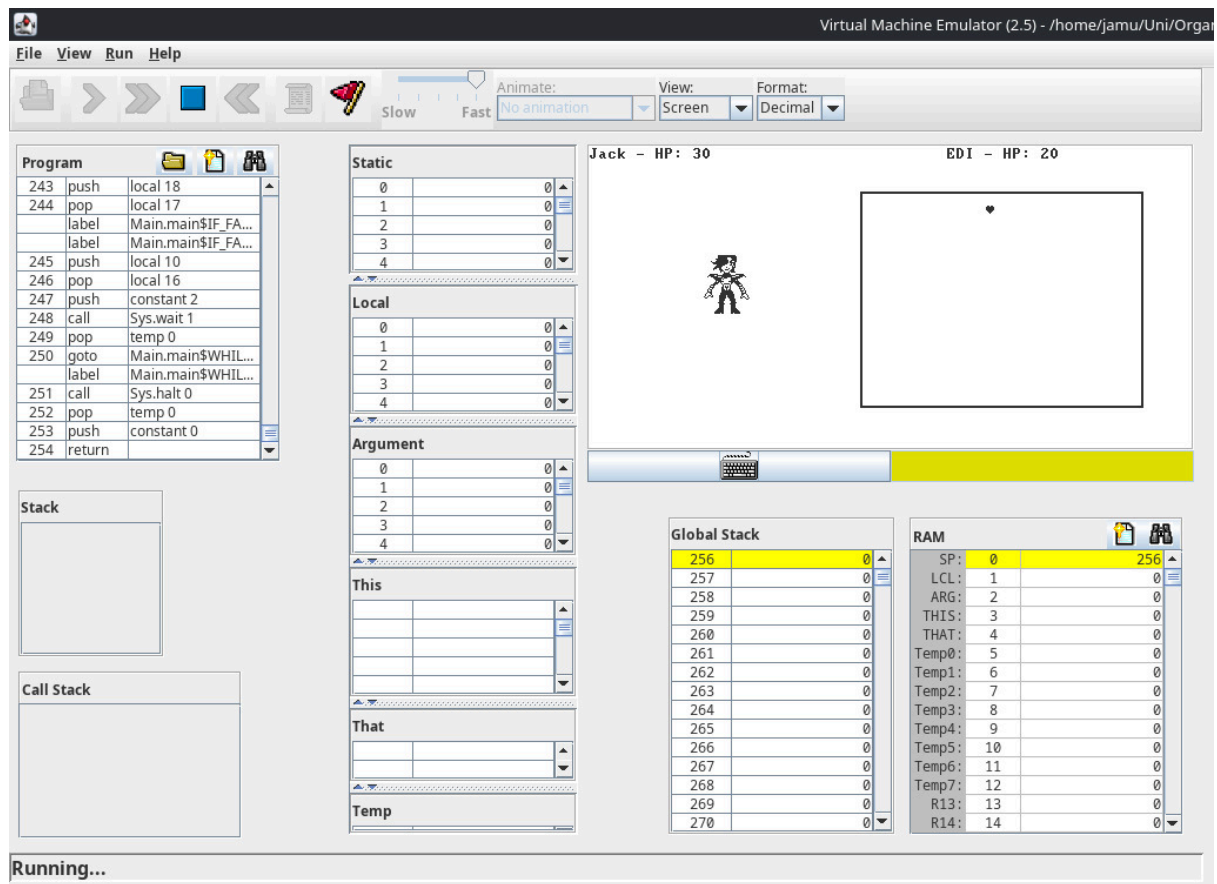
Virtual Machine Emulator (2.5) - /home/jamu/Uni/Orga

File View Run Help

Slow Fast

Animate:
No animation

View:
Screen

Format:
Decimal

Program

| 243 | push | local 18 |
|---|---|---|
| 244 | pop | local 17 |
| | label | Main.main$IF_FA... |
| | label | Main.main$IF_FA... |
| 245 | push | local 10 |
| 246 | pop | local 16 |
| 247 | push | constant 2 |
| 248 | call | Sys.wait 1 |
| 249 | pop | temp 0 |
| 250 | goto | Main.main$WHIL... |
| | label | Main.main$WHIL... |
| 251 | call | Sys.halt 0 |
| 252 | pop | temp 0 |
| 253 | push | constant 0 |
| 254 | return | |

Stack

Call Stack

Static

| 0 | 0 |
|---|---|
| 1 | 0 |
| 2 | 0 |
| 3 | 0 |
| 4 | 0 |

Local

| 0 | 0 |
|---|---|
| 1 | 0 |
| 2 | 0 |
| 3 | 0 |
| 4 | 0 |

Argument

| 0 | 0 |
|---|---|
| 1 | 0 |
| 2 | 0 |
| 3 | 0 |
| 4 | 0 |

This

That

Temp

Jack - HP: 30

EDI - HP: 20

Global Stack

| 256 | 0 |
|---|---|
| 257 | 0 |
| 258 | 0 |
| 259 | 0 |
| 260 | 0 |
| 261 | 0 |
| 262 | 0 |
| 263 | 0 |
| 264 | 0 |
| 265 | 0 |
| 266 | 0 |
| 267 | 0 |
| 268 | 0 |
| 269 | 0 |
| 270 | 0 |

RAM

| SP: | 0 | 256 |
|---|---|---|
| LCL: | 1 | 0 |
| ARG: | 2 | 0 |
| THIS: | 3 | 0 |
| THAT: | 4 | 0 |
| Temp0: | 5 | 0 |
| Temp1: | 6 | 0 |
| Temp2: | 7 | 0 |
| Temp3: | 8 | 0 |
| Temp4: | 9 | 0 |
| Temp5: | 10 | 0 |
| Temp6: | 11 | 0 |
| Temp7: | 12 | 0 |
| R13: | 13 | 0 |
| R14: | 14 | 0 |

Running...